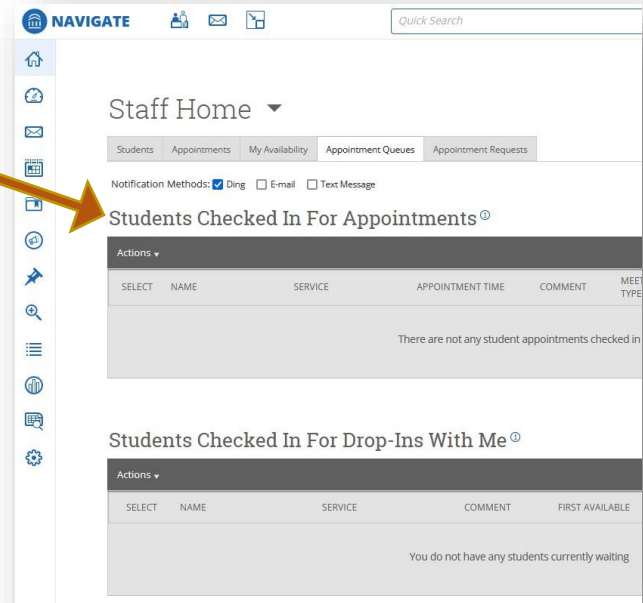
NAVIGATE

Quick Search

Staff Home ▾

| Students | Appointments | My Availability | Appointment Queues | Appointment Requests |
|---|---|---|---|---|

Notification Methods: ☑ Ding ☐ E-mail ☐ Text Message

Students Checked In For Appointments ⓘ

Actions ▾

| SELECT | NAME | SERVICE | APPOINTMENT TIME | COMMENT | MEET TYPE |
|---|---|---|---|---|---|

There are not any student appointments checked in

Students Checked In For Drop-Ins With Me ⓘ

Actions ▾

| SELECT | NAME | SERVICE | COMMENT | FIRST AVAILABLE |
|---|---|---|---|---|

You do not have any students currently waiting